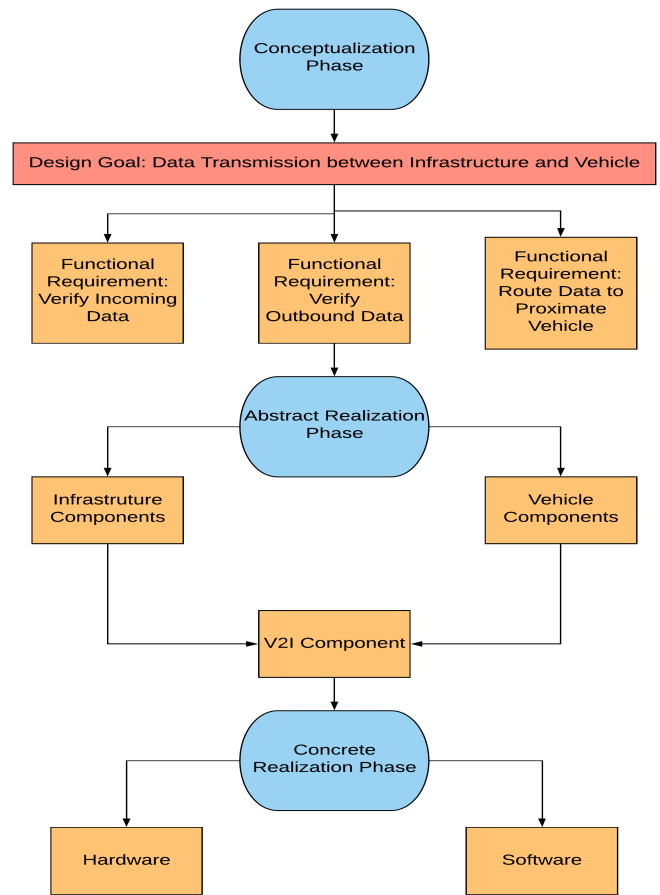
Conceptualization Phase

Design Goal: Data Transmission between Infrastructure and Vehicle

Functional Requirement: Verify Incoming Data

Functional Requirement: Verify Outbound Data

Functional Requirement: Route Data to Proximate Vehicle

Abstract Realization Phase

Infrastruture Components

Vehicle Components

V2I Component

Concrete Realization Phase

Hardware

Software